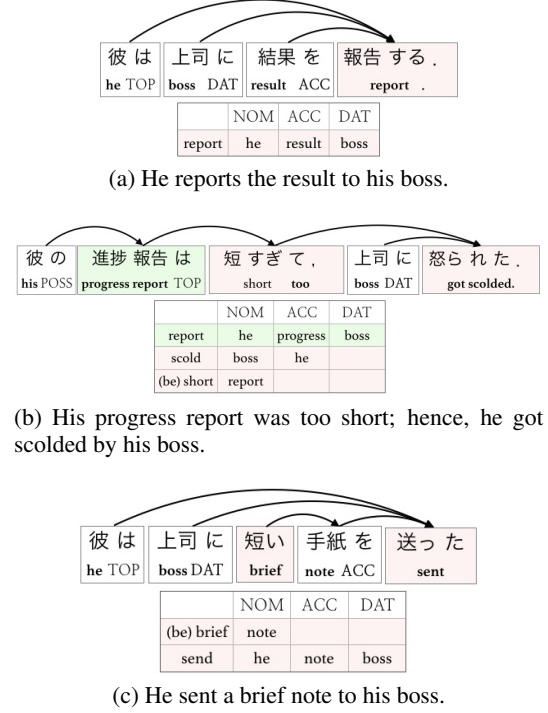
彼 は
he TOP

上司 に
boss DAT

結果 を
result ACC

報告 する .
report .

| | NOM | ACC | DAT |
|---|---|---|---|
| report | he | result | boss |

(a) He reports the result to his boss.

彼 の
his POSS

進捗 報告 は
progress report TOP

短 すぎ て ,
short too

上司 に
boss DAT

怒ら れ た .
got scolded.

| | NOM | ACC | DAT |
|---|---|---|---|
| report | he | progress | boss |
| scold | boss | he | |
| (be) short | report | | |

(b) His progress report was too short; hence, he got scolded by his boss.

彼 は
he TOP

上司 に
boss DAT

短い
brief

手紙 を
note ACC

送っ た
sent

| | NOM | ACC | DAT |
|---|---|---|---|
| (be) brief | note | | |
| send | he | note | boss |

(c) He sent a brief note to his boss.